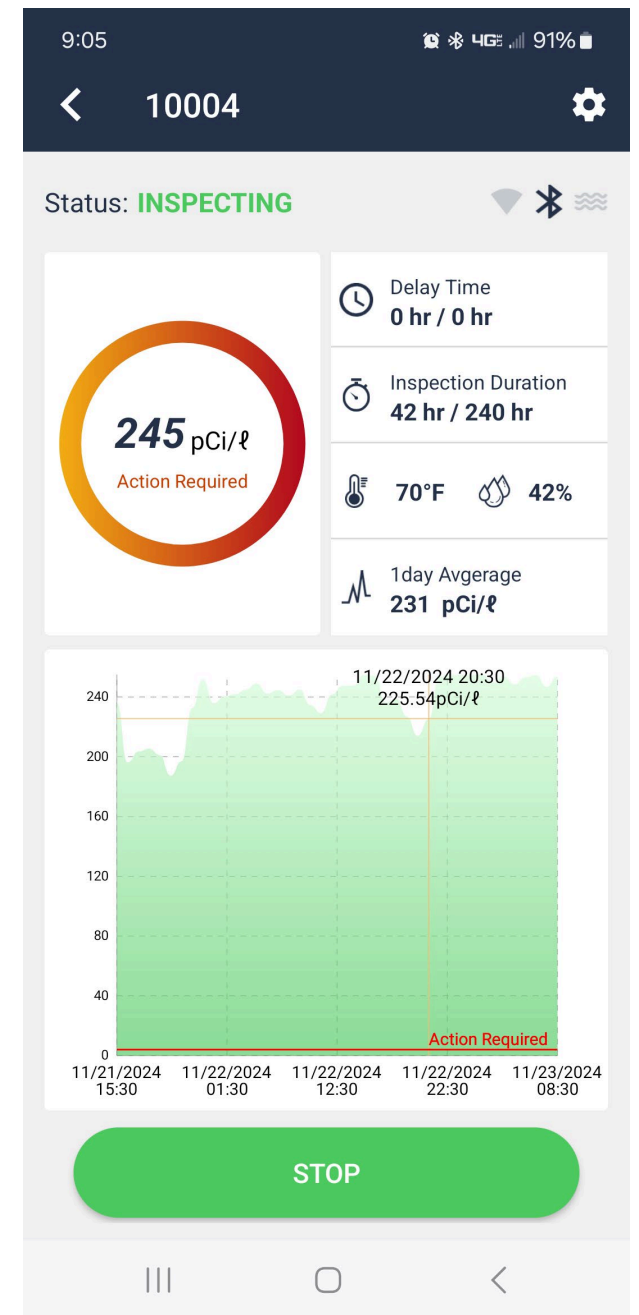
9:05 4G 91%

10004

Status: INSPECTING

245 pCi/ℓ
Action Required

Delay Time
0 hr / 0 hr

Inspection Duration
42 hr / 240 hr

70°F 42%

1day Avgerage
231 pCi/ℓ

11/22/2024 20:30
225.54pCi/ℓ

240
200
160
120
80
40
0

Action Required

11/21/2024 15:30
11/22/2024 01:30
11/22/2024 12:30
11/22/2024 22:30
11/23/2024 08:30

STOP